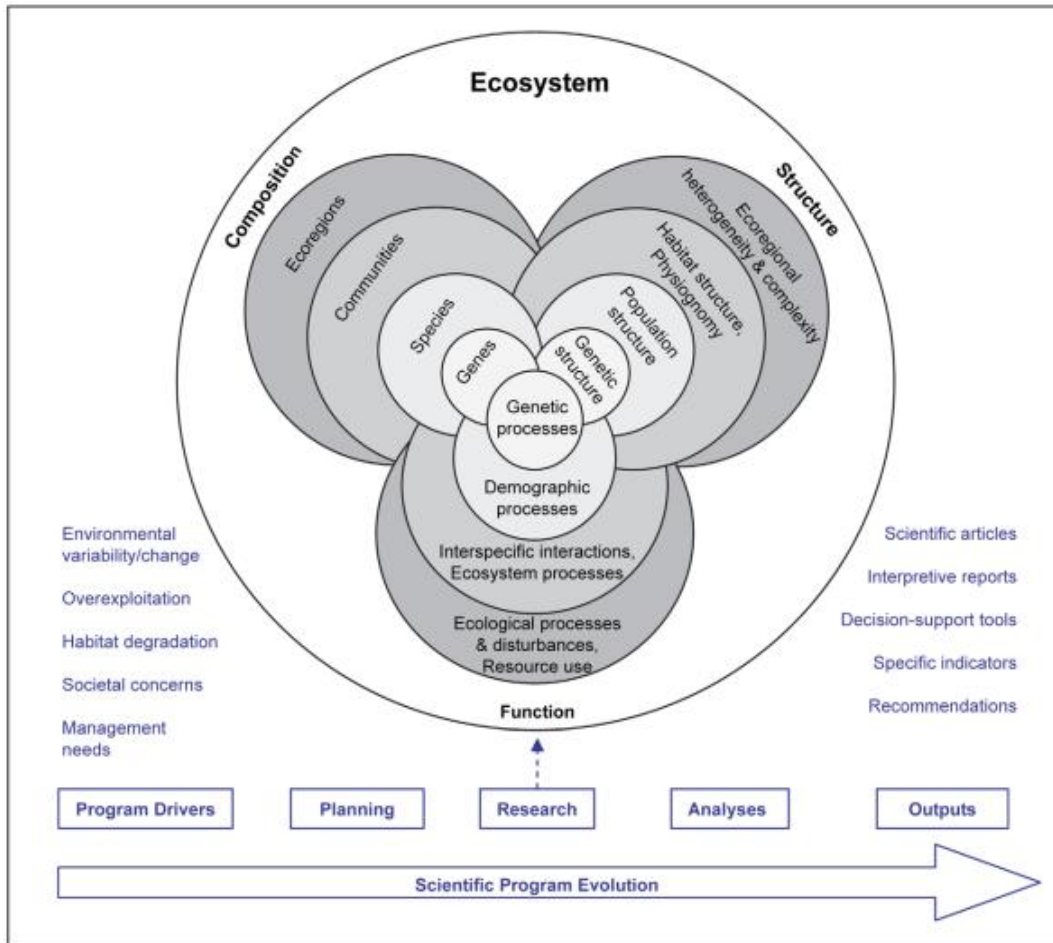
Ecosystem

Composition

Structure

Ecoregions

Communities

Species

Genes

Ecoregional heterogeneity & complexity

Habitat structure, Physiognomy

Population structure

Genetic structure

Genetic processes

Demographic processes

Interspecific interactions, Ecosystem processes

Ecological processes & disturbances, Resource use

Function

Environmental variability/change

Overexploitation

Habitat degradation

Societal concerns

Management needs

Scientific articles

Interpretive reports

Decision-support tools

Specific indicators

Recommendations

Program Drivers

Planning

Research

Analyses

Outputs

Scientific Program Evolution